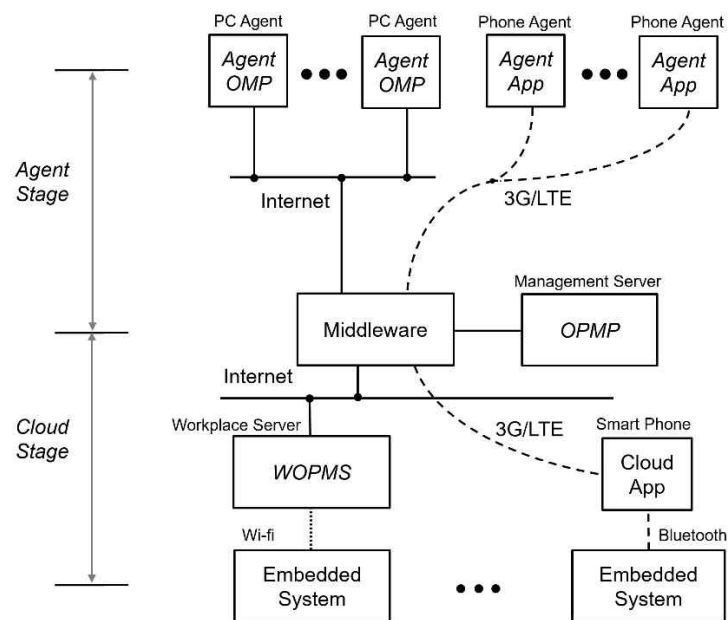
PC Agent
Agent OMP
PC Agent
Agent OMP
Phone Agent
Agent App
Phone Agent
Agent App

Agent Stage

Internet

3G/LTE

Management Server

Middleware

OPMP

Internet

Cloud Stage

Workplace Server

WOPMS

3G/LTE

Smart Phone

Cloud App

Wi-fi

Bluetooth

Embedded System

Embedded System